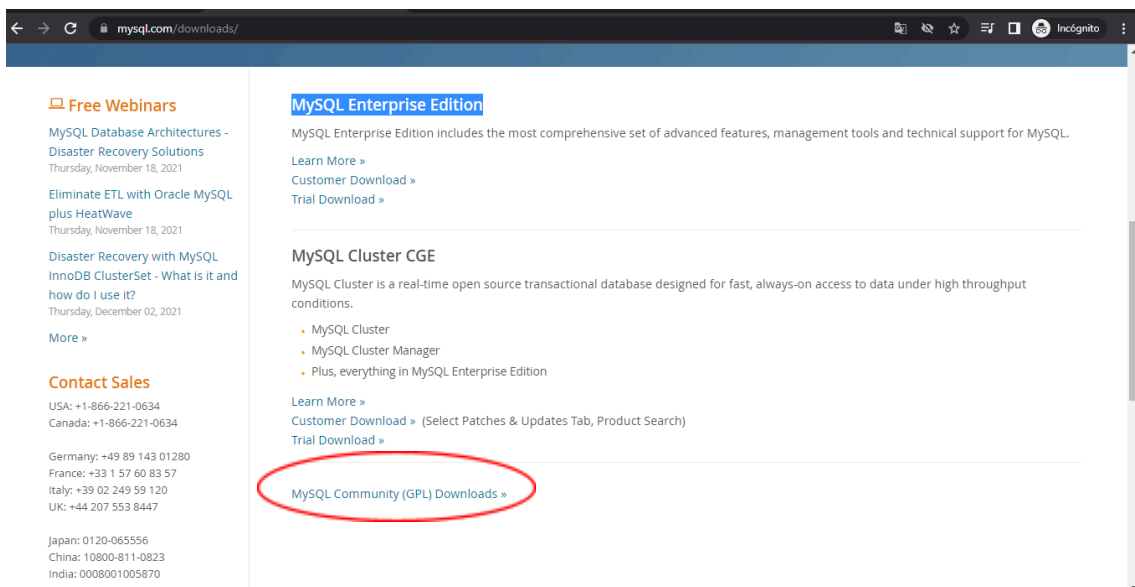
mysql.com/downloads/

Incógnito

Free Webinars

MySQL Database Architectures - Disaster Recovery Solutions
Thursday, November 18, 2021

Eliminate ETL with Oracle MySQL plus HeatWave
Thursday, November 18, 2021

Disaster Recovery with MySQL InnoDB ClusterSet - What is it and how do I use it?
Thursday, December 02, 2021

More »

Contact Sales

USA: +1-866-221-0634
Canada: +1-866-221-0634

Germany: +49 89 143 01280
France: +33 1 57 60 83 57
Italy: +39 02 249 59 120
UK: +44 207 553 8447

Japan: 0120-065556
China: 10800-811-0823
India: 0008001005870

MySQL Enterprise Edition

MySQL Enterprise Edition includes the most comprehensive set of advanced features, management tools and technical support for MySQL.

Learn More »
Customer Download »
Trial Download »

MySQL Cluster CGE

MySQL Cluster is a real-time open source transactional database designed for fast, always-on access to data under high throughput conditions.

- MySQL Cluster
- MySQL Cluster Manager
- Plus, everything in MySQL Enterprise Edition

Learn More »
Customer Download » (Select Patches & Updates Tab, Product Search)
Trial Download »

MySQL Community (GPL) Downloads »